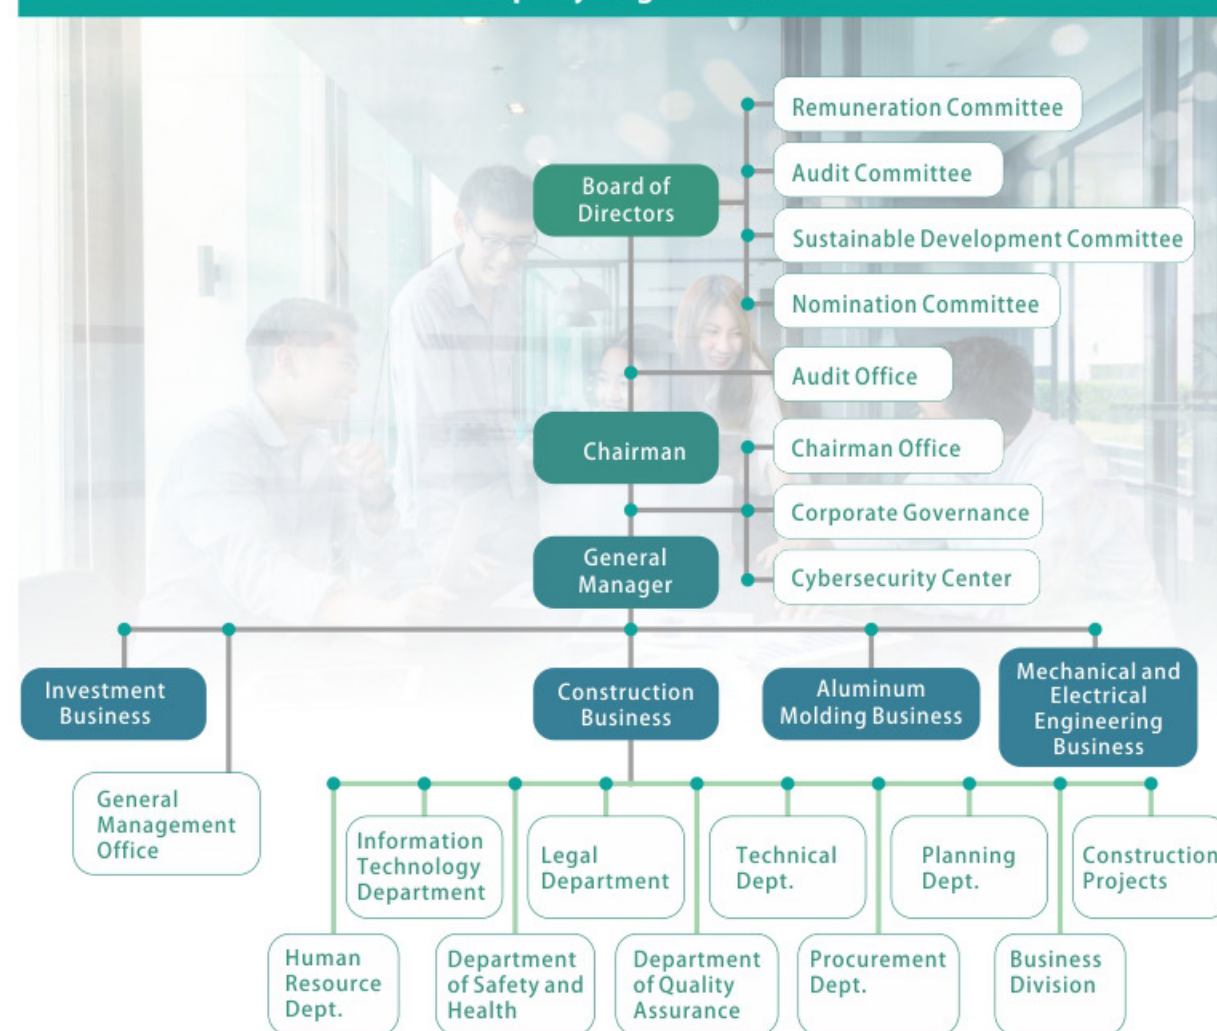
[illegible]

Remuneration Committee

Audit Committee

Board of Directors

Sustainable Development Committee

Nomination Committee

Audit Office

Chairman

Chairman Office

Corporate Governance

General Manager

Cybersecurity Center

Investment Business

Construction Business

Aluminum Molding Business

Mechanical and Electrical Engineering Business

General Management Office

Information Technology Department

Legal Department

Technical Dept.

Planning Dept.

Construction Projects

Human Resource Dept.

Department of Safety and Health

Department of Quality Assurance

Procurement Dept.

Business Division